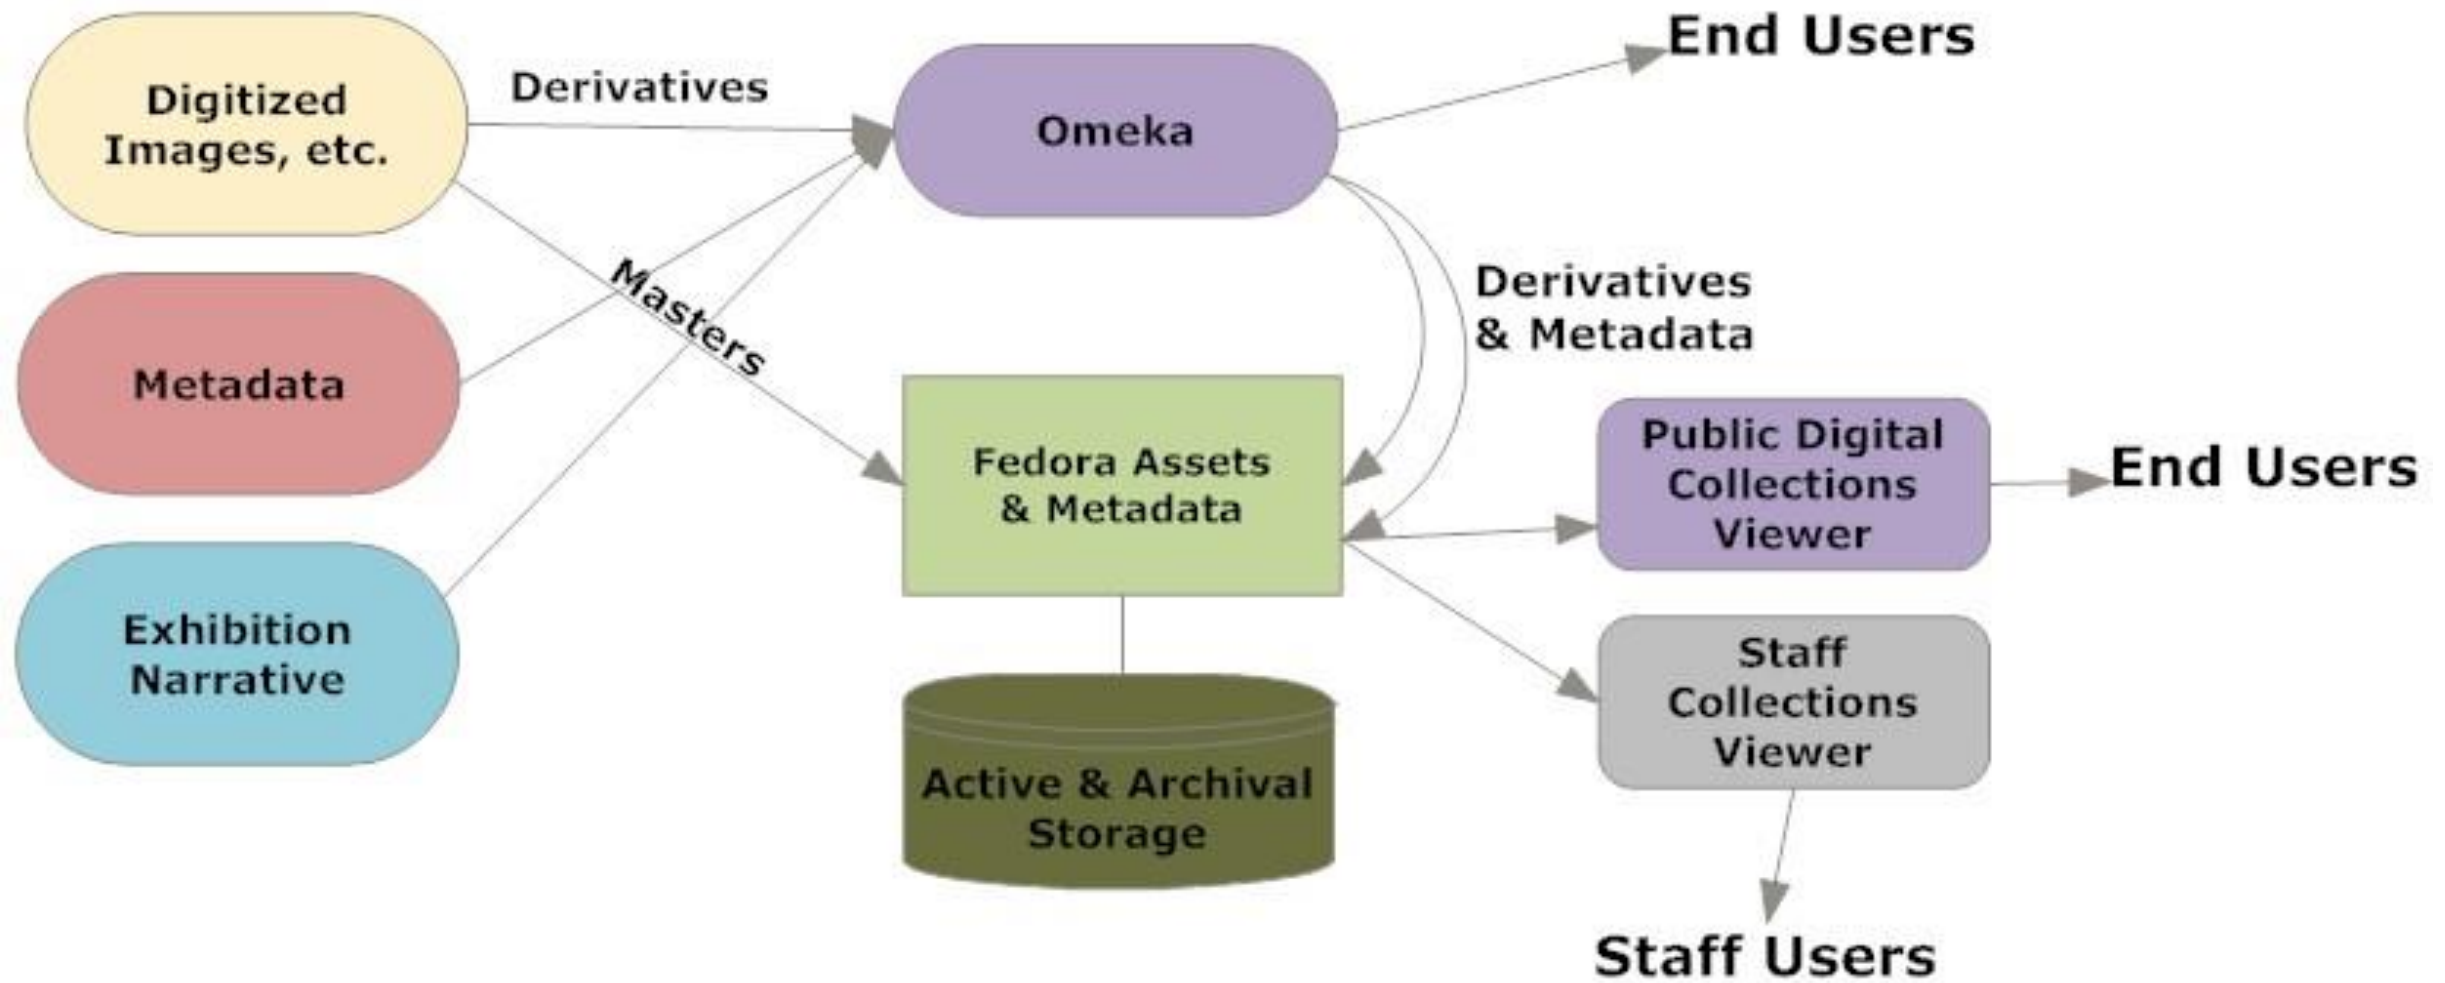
Digitized Images, etc.

Derivatives

Omeka

End Users

Metadata

Masters

Derivatives & Metadata

Fedora Assets & Metadata

Public Digital Collections Viewer

End Users

Exhibition Narrative

Staff Collections Viewer

Active & Archival Storage

Staff Users